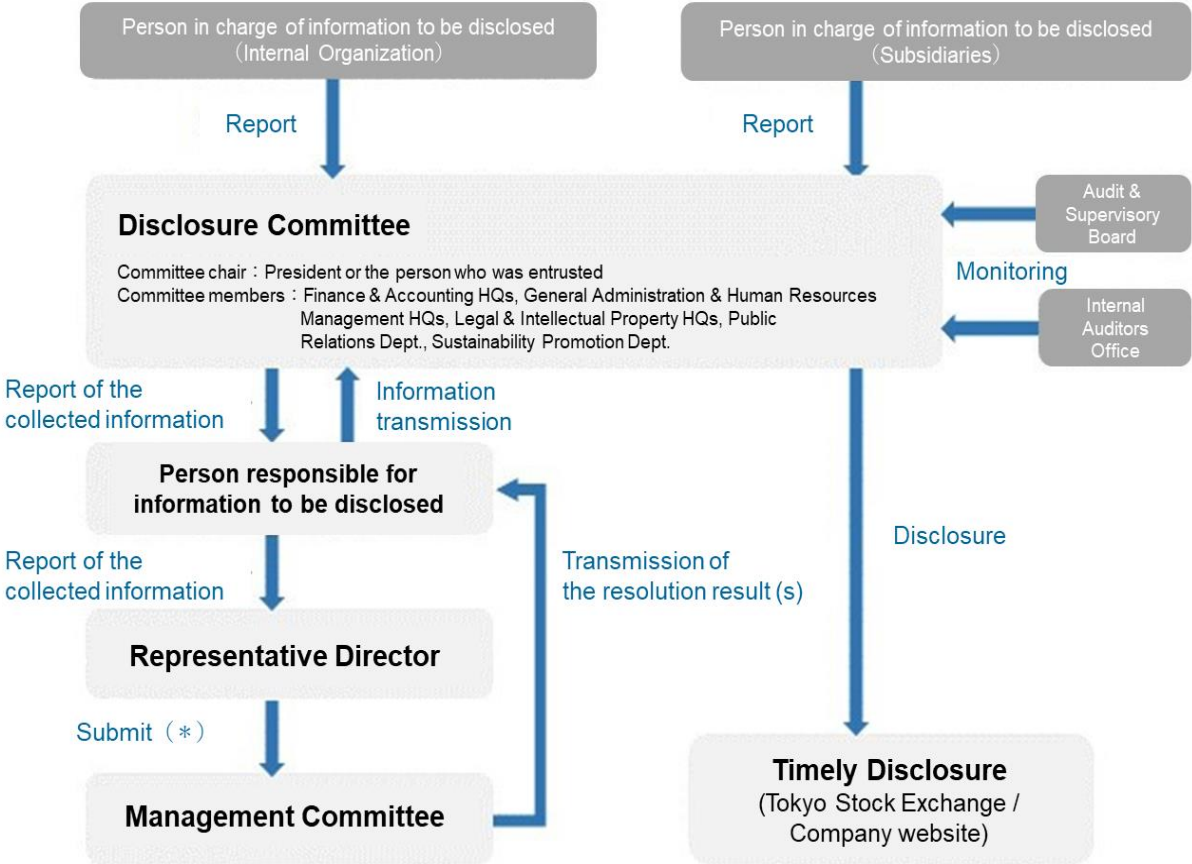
Person in charge of information to be disclosed
（Internal Organization）

Person in charge of information to be disclosed
（Subsidiaries）

Report

Report

Disclosure Committee

Committee chair：President or the person who was entrusted
Committee members：Finance & Accounting HQs, General Administration & Human Resources Management HQs, Legal & Intellectual Property HQs, Public Relations Dept., Sustainability Promotion Dept.

Audit & Supervisory Board

Monitoring

Internal Auditors Office

Report of the collected information

Information transmission

Person responsible for information to be disclosed

Disclosure

Report of the collected information

Transmission of the resolution result (s)

Representative Director

Submit（＊）

Management Committee

Timely Disclosure
(Tokyo Stock Exchange / Company website)